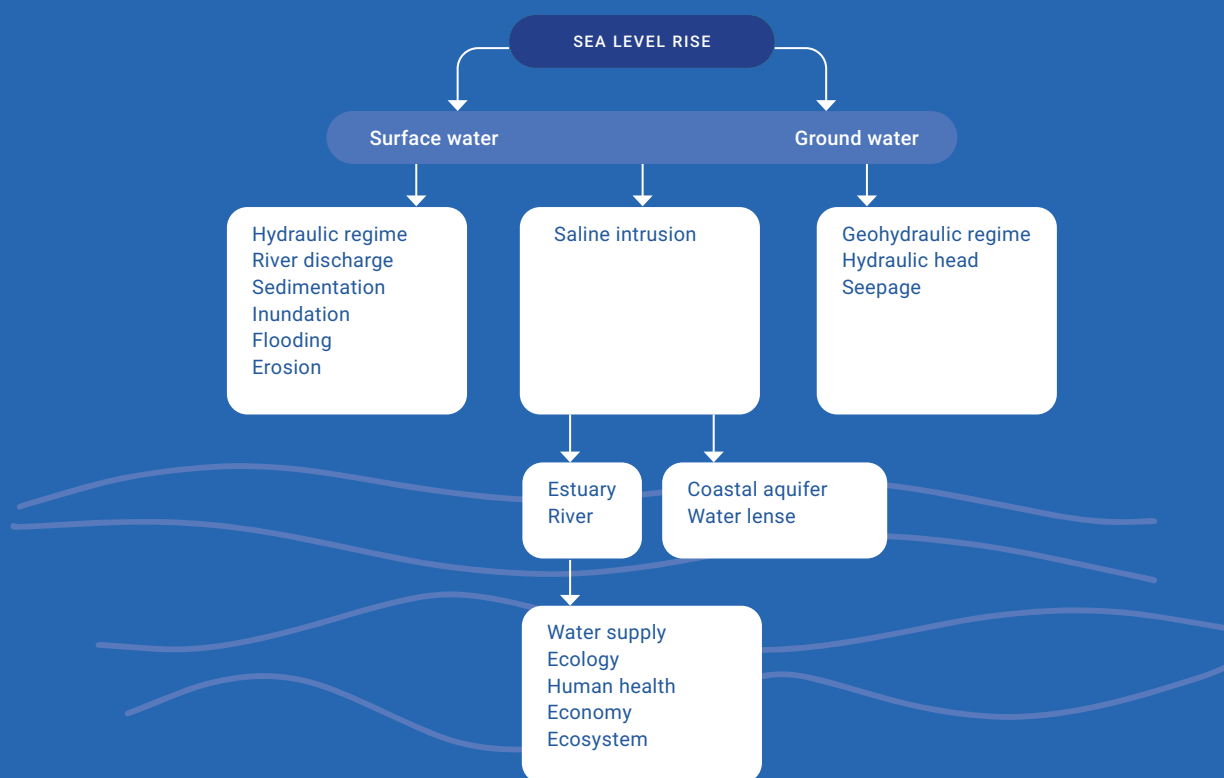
SEA LEVEL RISE

Surface water

Ground water

Hydraulic regime
River discharge
Sedimentation
Inundation
Flooding
Erosion

Saline intrusion

Geohydraulic regime
Hydraulic head
Seepage

Estuary
River

Coastal aquifer
Water lense

Water supply
Ecology
Human health
Economy
Ecosystem